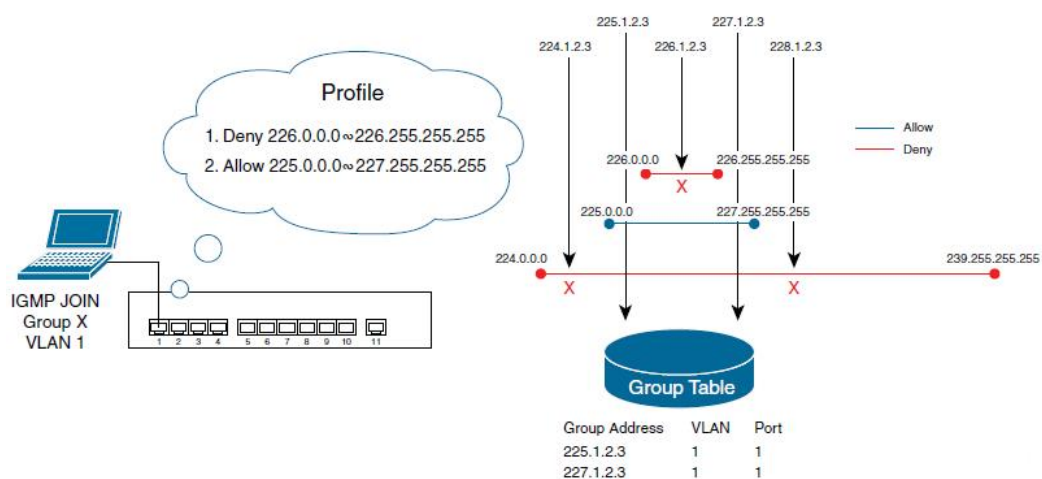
Profile

1. Deny 226.0.0.0~226.255.255.255

2. Allow 225.0.0.0~227.255.255.255

IGMP JOIN
Group X
VLAN 1

1 2 3 4 5 6 7 8 9 10 11

225.1.2.3
227.1.2.3
224.1.2.3
226.1.2.3
228.1.2.3

Allow
Deny

226.0.0.0
226.255.255.255
X
225.0.0.0
227.255.255.255
224.0.0.0
239.255.255.255
X
X

Group Table

| Group Address | VLAN | Port |
|---|---|---|
| 225.1.2.3 | 1 | 1 |
| 227.1.2.3 | 1 | 1 |